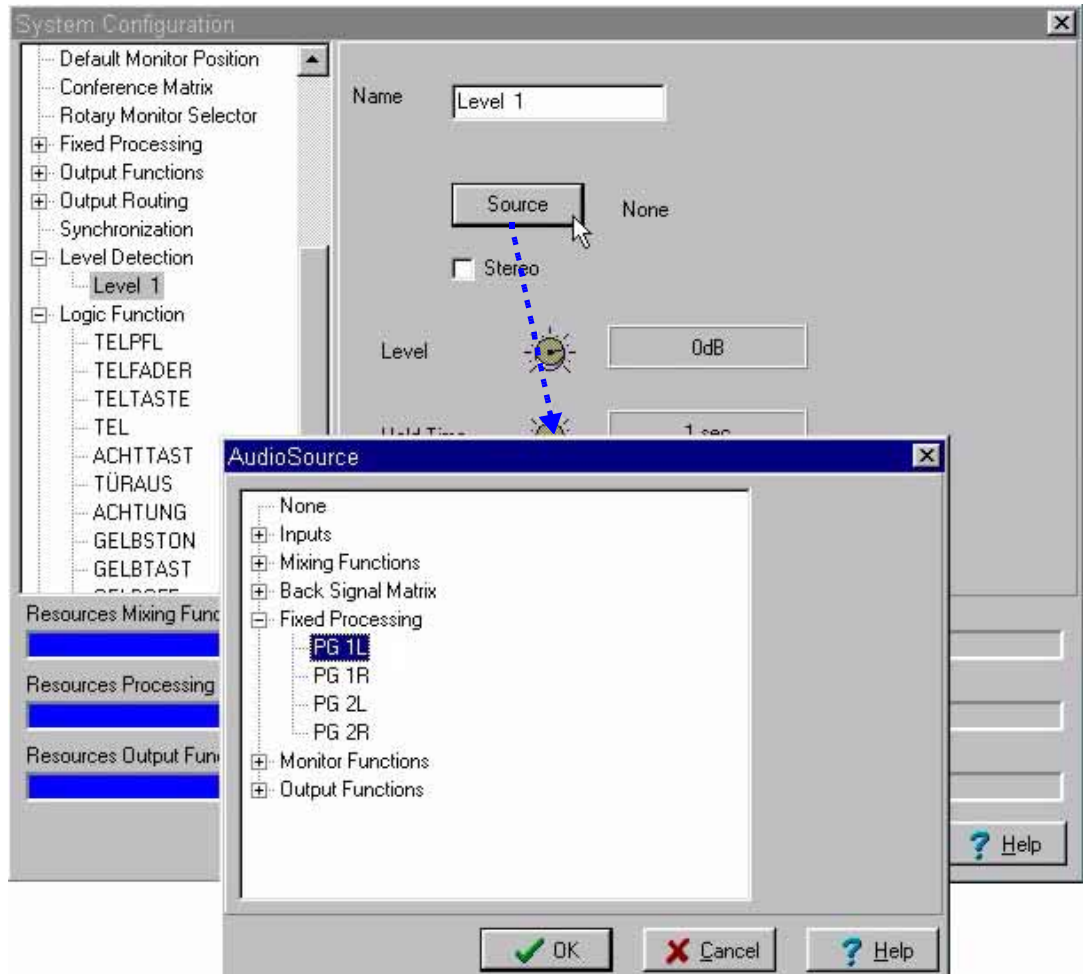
System Configuration

Default Monitor Position
Conference Matrix
Rotary Monitor Selector
Fixed Processing
Output Functions
Output Routing
Synchronization
Level Detection
Level 1
Logic Function
TELPFL
TELFADER
TELTASTE
TEL
ACHTTAST
TÜRAUS
ACHTUNG
GELBSTON
GELBTAST
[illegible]

Name Level 1

Source None

Stereo

Level 0dB

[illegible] 1 sec

Resources Mixing Func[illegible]

Resources Processing

Resources Output Fun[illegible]

Help

AudioSource

None
Inputs
Mixing Functions
Back Signal Matrix
Fixed Processing
PG 1L
PG 1R
PG 2L
PG 2R
Monitor Functions
Output Functions

OK Cancel Help